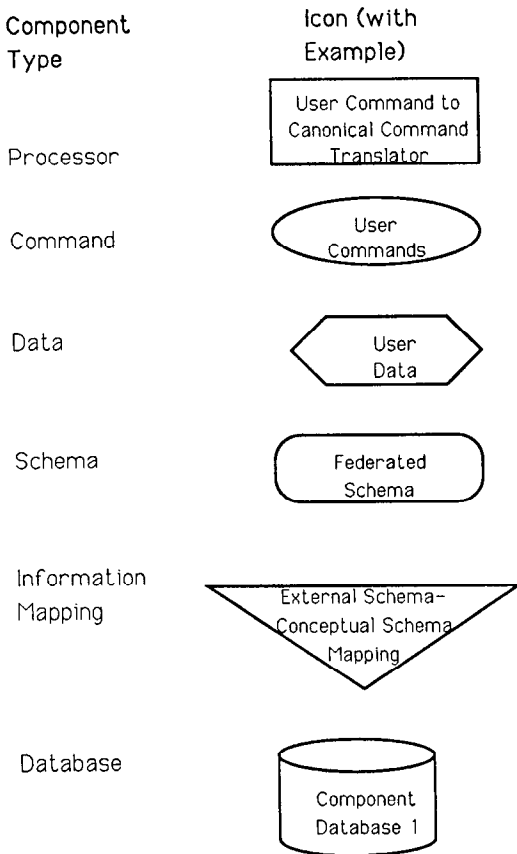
| Component Type | Icon (with Example) |
|---|---|
| Processor | User Command to Canonical Command Translator |
| Command | User Commands |
| Data | User Data |
| Schema | Federated Schema |
| Information Mapping | External Schema-Conceptual Schema Mapping |
| Database | Component Database 1 |